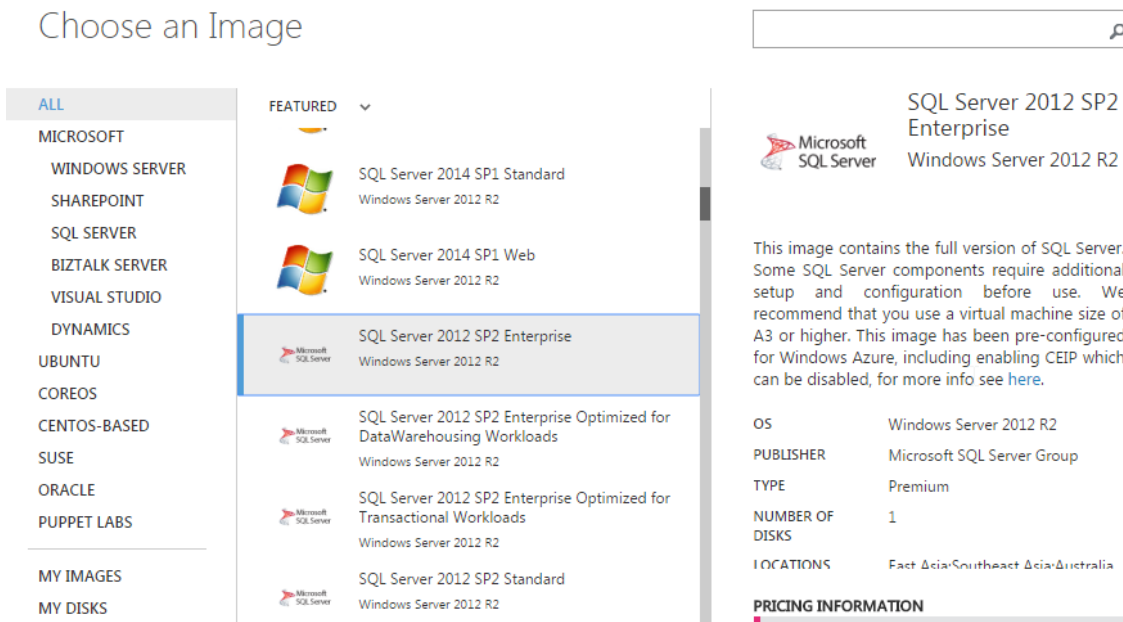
Choose an Image

ALL
MICROSOFT
WINDOWS SERVER
SHAREPOINT
SQL SERVER
BIZTALK SERVER
VISUAL STUDIO
DYNAMICS
UBUNTU
COREOS
CENTOS-BASED
SUSE
ORACLE
PUPPET LABS

MY IMAGES
MY DISKS

FEATURED

SQL Server 2014 SP1 Standard
Windows Server 2012 R2

SQL Server 2014 SP1 Web
Windows Server 2012 R2

Microsoft SQL Server
SQL Server 2012 SP2 Enterprise
Windows Server 2012 R2

Microsoft SQL Server
SQL Server 2012 SP2 Enterprise Optimized for DataWarehousing Workloads
Windows Server 2012 R2

Microsoft SQL Server
SQL Server 2012 SP2 Enterprise Optimized for Transactional Workloads
Windows Server 2012 R2

Microsoft SQL Server
SQL Server 2012 SP2 Standard
Windows Server 2012 R2

Microsoft SQL Server

SQL Server 2012 SP2 Enterprise
Windows Server 2012 R2

This image contains the full version of SQL Server. Some SQL Server components require additional setup and configuration before use. We recommend that you use a virtual machine size of A3 or higher. This image has been pre-configured for Windows Azure, including enabling CEIP which can be disabled, for more info see here.

| OS | Windows Server 2012 R2 |
|---|---|
| PUBLISHER | Microsoft SQL Server Group |
| TYPE | Premium |
| NUMBER OF DISKS | 1 |
| LOCATIONS | East Asia;Southeast Asia;Australia |

PRICING INFORMATION